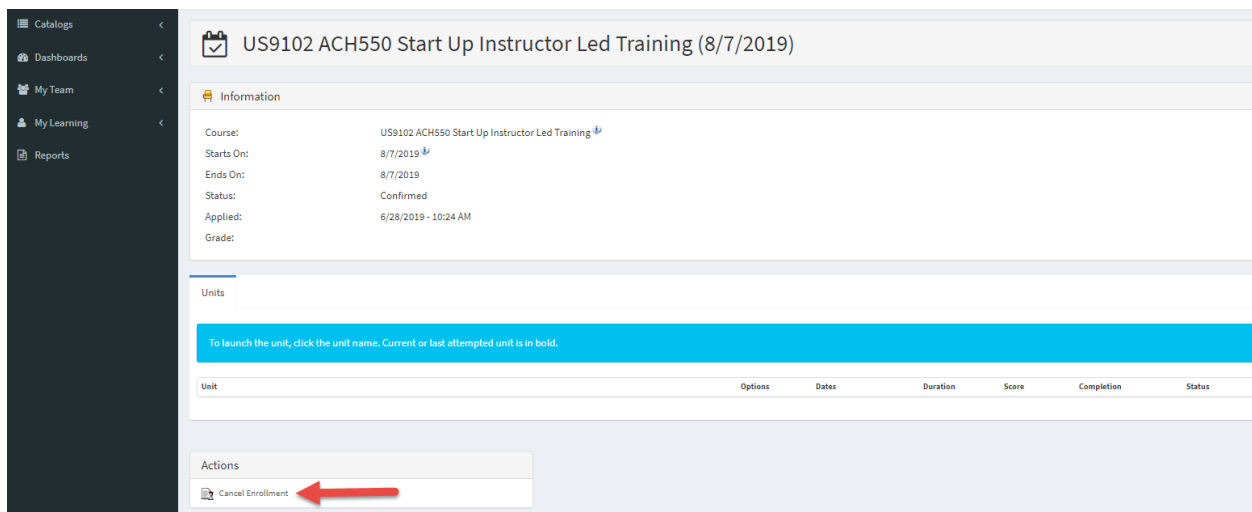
Catalogs
Dashboards
My Team
My Learning
Reports

US9102 ACH550 Start Up Instructor Led Training (8/7/2019)

Information

Course: US9102 ACH550 Start Up Instructor Led Training
Starts On: 8/7/2019
Ends On: 8/7/2019
Status: Confirmed
Applied: 6/28/2019 - 10:24 AM
Grade:

Units

To launch the unit, click the unit name. Current or last attempted unit is in bold.

| Unit | Options | Dates | Duration | Score | Completion | Status |
|---|---|---|---|---|---|---|

Actions

Cancel Enrollment